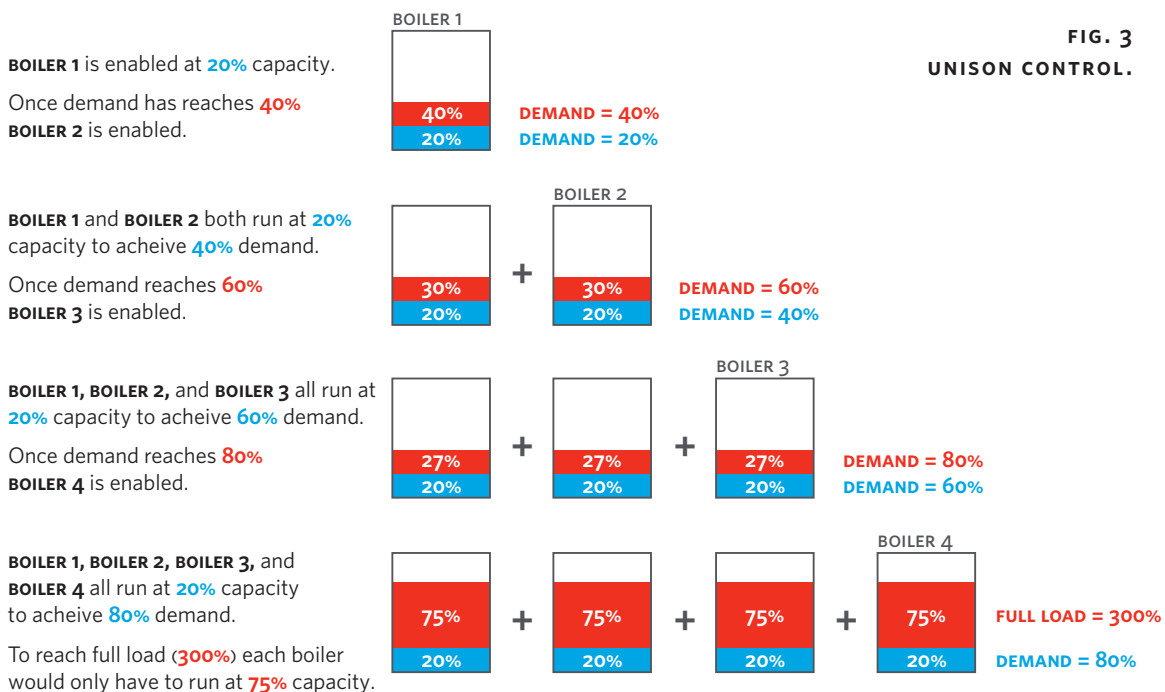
FIG. 3
UNISON CONTROL.

BOILER 1 is enabled at 20% capacity.

Once demand has reaches 40% BOILER 2 is enabled.

BOILER 1

40%
20%

DEMAND = 40%
DEMAND = 20%

BOILER 1 and BOILER 2 both run at 20% capacity to acheive 40% demand.

Once demand reaches 60% BOILER 3 is enabled.

BOILER 2

30%
20%
+
30%
20%

DEMAND = 60%
DEMAND = 40%

BOILER 1, BOILER 2, and BOILER 3 all run at 20% capacity to acheive 60% demand.

Once demand reaches 80% BOILER 4 is enabled.

BOILER 3

27%
20%
+
27%
20%
+
27%
20%

DEMAND = 80%
DEMAND = 60%

BOILER 1, BOILER 2, BOILER 3, and BOILER 4 all run at 20% capacity to acheive 80% demand.

To reach full load (300%) each boiler would only have to run at 75% capacity.

BOILER 4

75%
20%
+
75%
20%
+
75%
20%
+
75%
20%

FULL LOAD = 300%
DEMAND = 80%